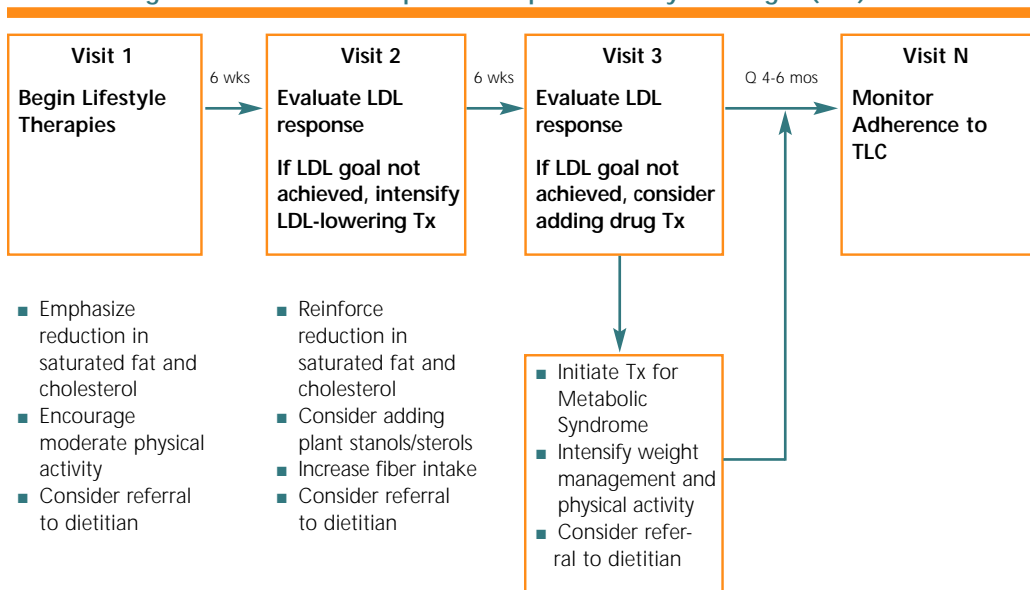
Visit 1

Begin Lifestyle Therapies

6 wks

Visit 2

Evaluate LDL response

If LDL goal not achieved, intensify LDL-lowering Tx

6 wks

Visit 3

Evaluate LDL response

If LDL goal not achieved, consider adding drug Tx

Q 4-6 mos

Visit N

Monitor Adherence to TLC

- Emphasize reduction in saturated fat and cholesterol
- Encourage moderate physical activity
- Consider referral to dietitian

- Reinforce reduction in saturated fat and cholesterol
- Consider adding plant stanols/sterols
- Increase fiber intake
- Consider referral to dietitian

- Initiate Tx for Metabolic Syndrome
- Intensify weight management and physical activity
- Consider referral to dietitian